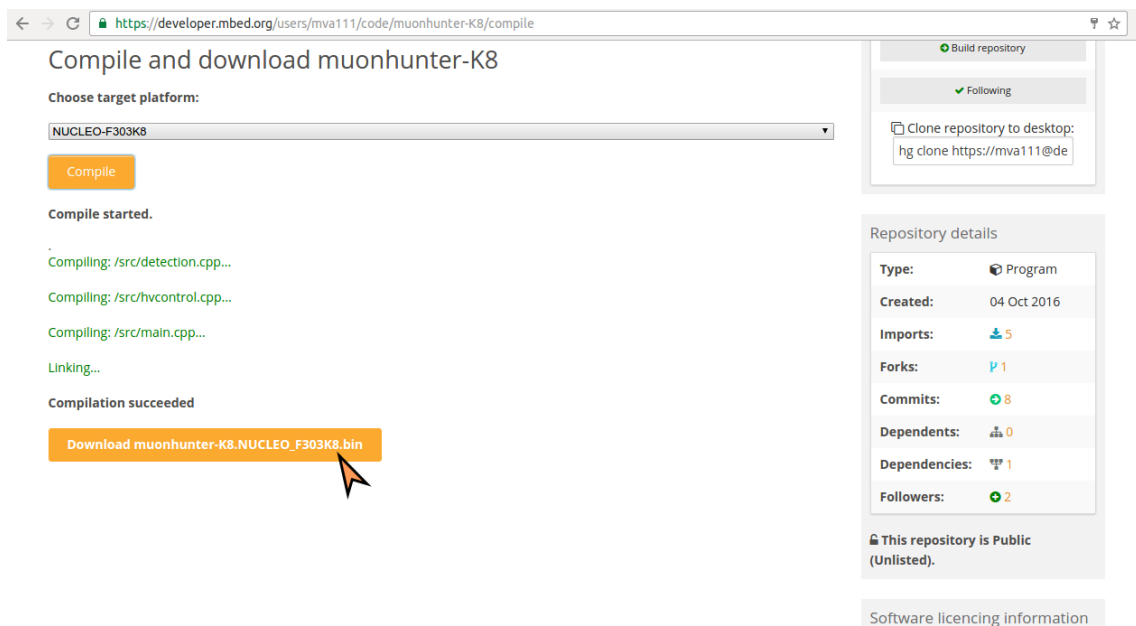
https://developer.mbed.org/users/mva111/code/muonhunter-K8/compile

Compile and download muonhunter-K8

Choose target platform:

NUCLEO-F303K8

Compile

Compile started.

.

Compiling: /src/detection.cpp...

Compiling: /src/hvcontrol.cpp...

Compiling: /src/main.cpp...

Linking...

Compilation succeeded

Download muonhunter-K8.NUCLEO_F303K8.bin

Build repository

Following

Clone repository to desktop:

hg clone https://mva111@de

Repository details

| | |
|---|---|
| Type: | Program |
| Created: | 04 Oct 2016 |
| Imports: | 5 |
| Forks: | 1 |
| Commits: | 8 |
| Dependents: | 0 |
| Dependencies: | 1 |
| Followers: | 2 |

This repository is Public (Unlisted).

Software licencing information